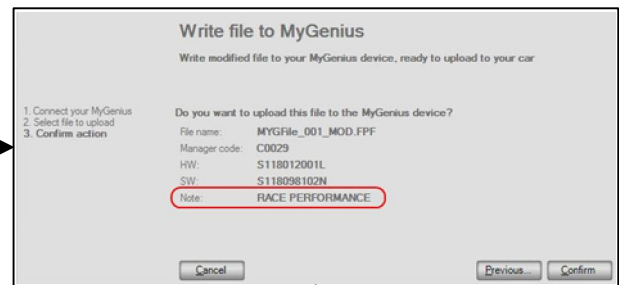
Write file to MyGenius

Write modified file to your MyGenius device, ready to upload to your car

1. Connect your MyGenius
2. Select file to upload
3. Confirm action

Do you want to upload this file to the MyGenius device?

| | |
|---|---|
| File name: | MYGFile_001_MOD.FPF |
| Manager code: | C0029 |
| HW: | S118012001L |
| SW: | S118098102N |
| Note: | RACE PERFORMANCE |

Cancel

Previous...

Confirm